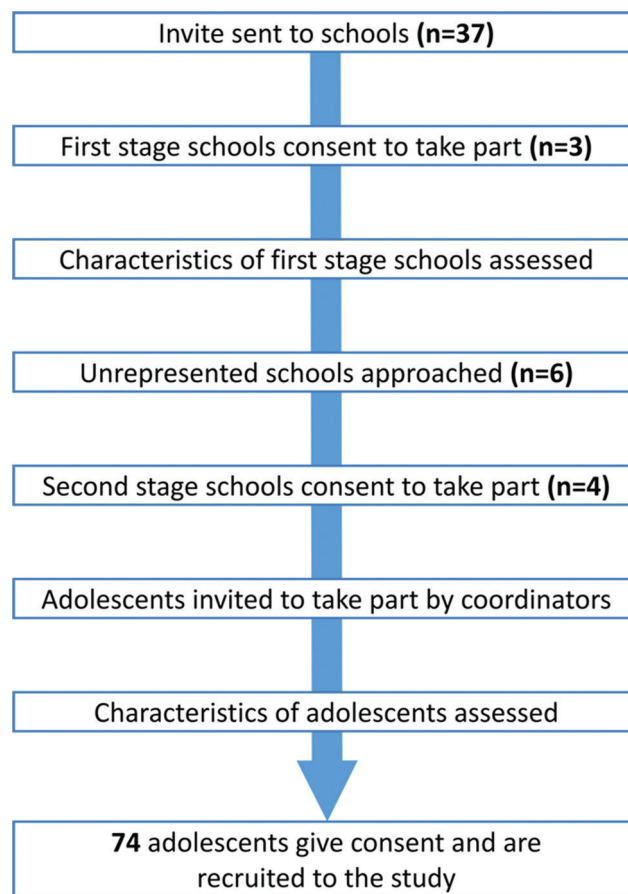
Invite sent to schools **(n=37)**

First stage schools consent to take part **(n=3)**

Characteristics of first stage schools assessed

Unrepresented schools approached **(n=6)**

Second stage schools consent to take part **(n=4)**

Adolescents invited to take part by coordinators

Characteristics of adolescents assessed

**74** adolescents give consent and are recruited to the study